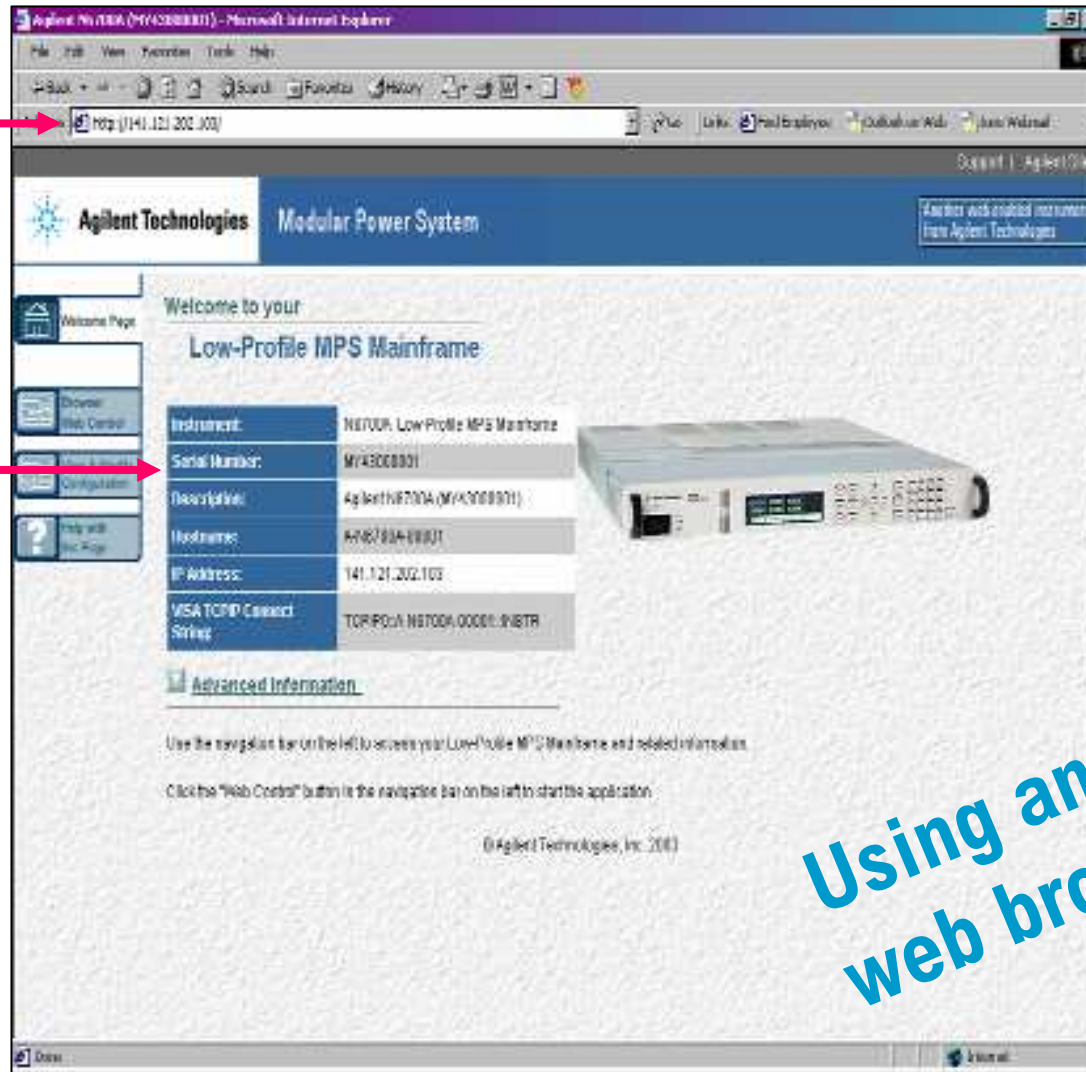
Agilent N6700A (MY43000001) - Microsoft Internet Explorer

File Edit View Favorites Tools Help

Back Search Favorites History

http://141.121.202.103/

Go Links Find Employee Outlook on Web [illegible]

Support | Agilent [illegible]

Agilent Technologies

Modular Power System

Another web-enabled instrument from Agilent Technologies

Welcome Page

Browser Web Control

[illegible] Configuration

Help with this Page

Welcome to your

Low-Profile MPS Mainframe

| Instrument: | N6700A Low-Profile MPS Mainframe |
|---|---|
| Serial Number: | MY43000001 |
| Description: | Agilent N6700A (MY43000001) |
| Hostname: | A-N6700A-00001 |
| IP Address: | 141.121.202.103 |
| VISA TCPIP Connect String: | TCPIP0::A-N6700A-00001::INSTR |

Advanced Information

Use the navigation bar on the left to access your Low-Profile MPS Mainframe and related information.

Click the "Web Control" button in the navigation bar on the left to start the application.

©Agilent Technologies, Inc. 2003

Using an web bro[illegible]

Done

Internet